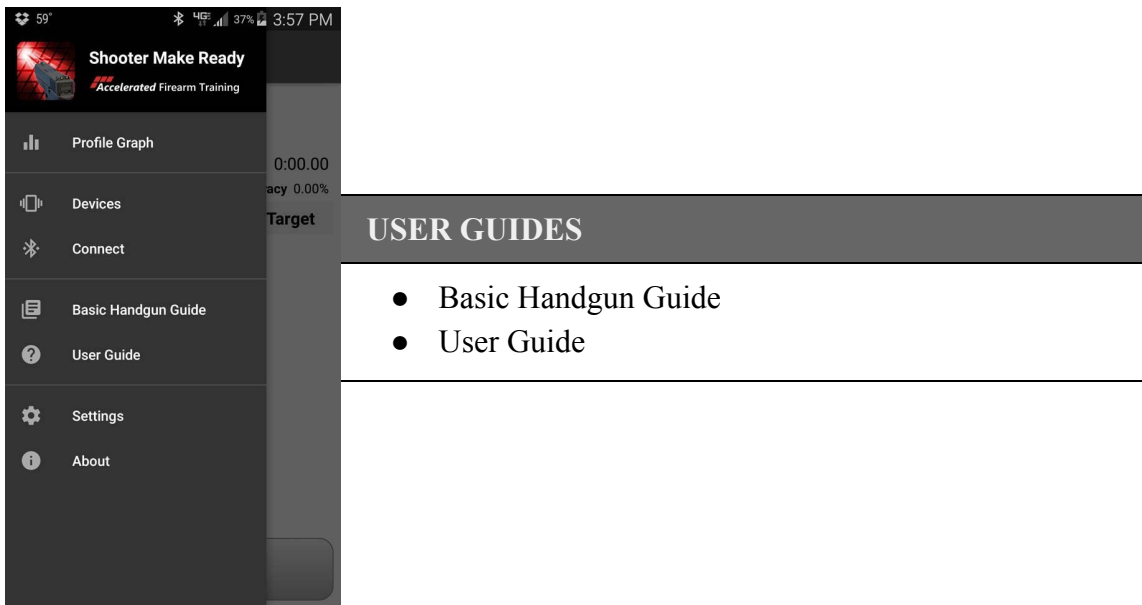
59° 4G 37% 3:57 PM

Shooter Make Ready
Accelerated Firearm Training

Profile Graph

0:00.00
acy 0.00%

Devices

Target

Connect

Basic Handgun Guide

User Guide

Settings

About

USER GUIDES

- Basic Handgun Guide
- User Guide